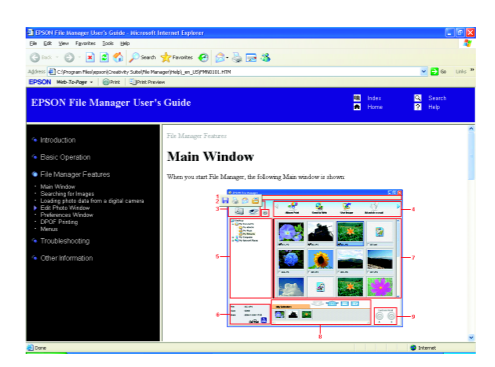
EPSON File Manager User's Guide - Microsoft Internet Explorer

File Edit View Favorites Tools Help

Back Search Favorites

Address C:\Program Files\epson\Creativity Suite\File Manager\Help\_en_US\FMN0101.HTM Go Links

EPSON Web-To-Page Print Print Preview

EPSON File Manager User's Guide

Index
Home
Search
Help

Introduction

Basic Operation

File Manager Features

Main Window
Searching for Images
Loading photo data from a digital camera
Edit Photo Window
Preferences Window
DPOF Printing
Menus

Troubleshooting

Other Information

File Manager Features

Main Window

When you start File Manager, the following Main window is shown.

1
2
3
4
5
6
7
8
9

Done

Internet